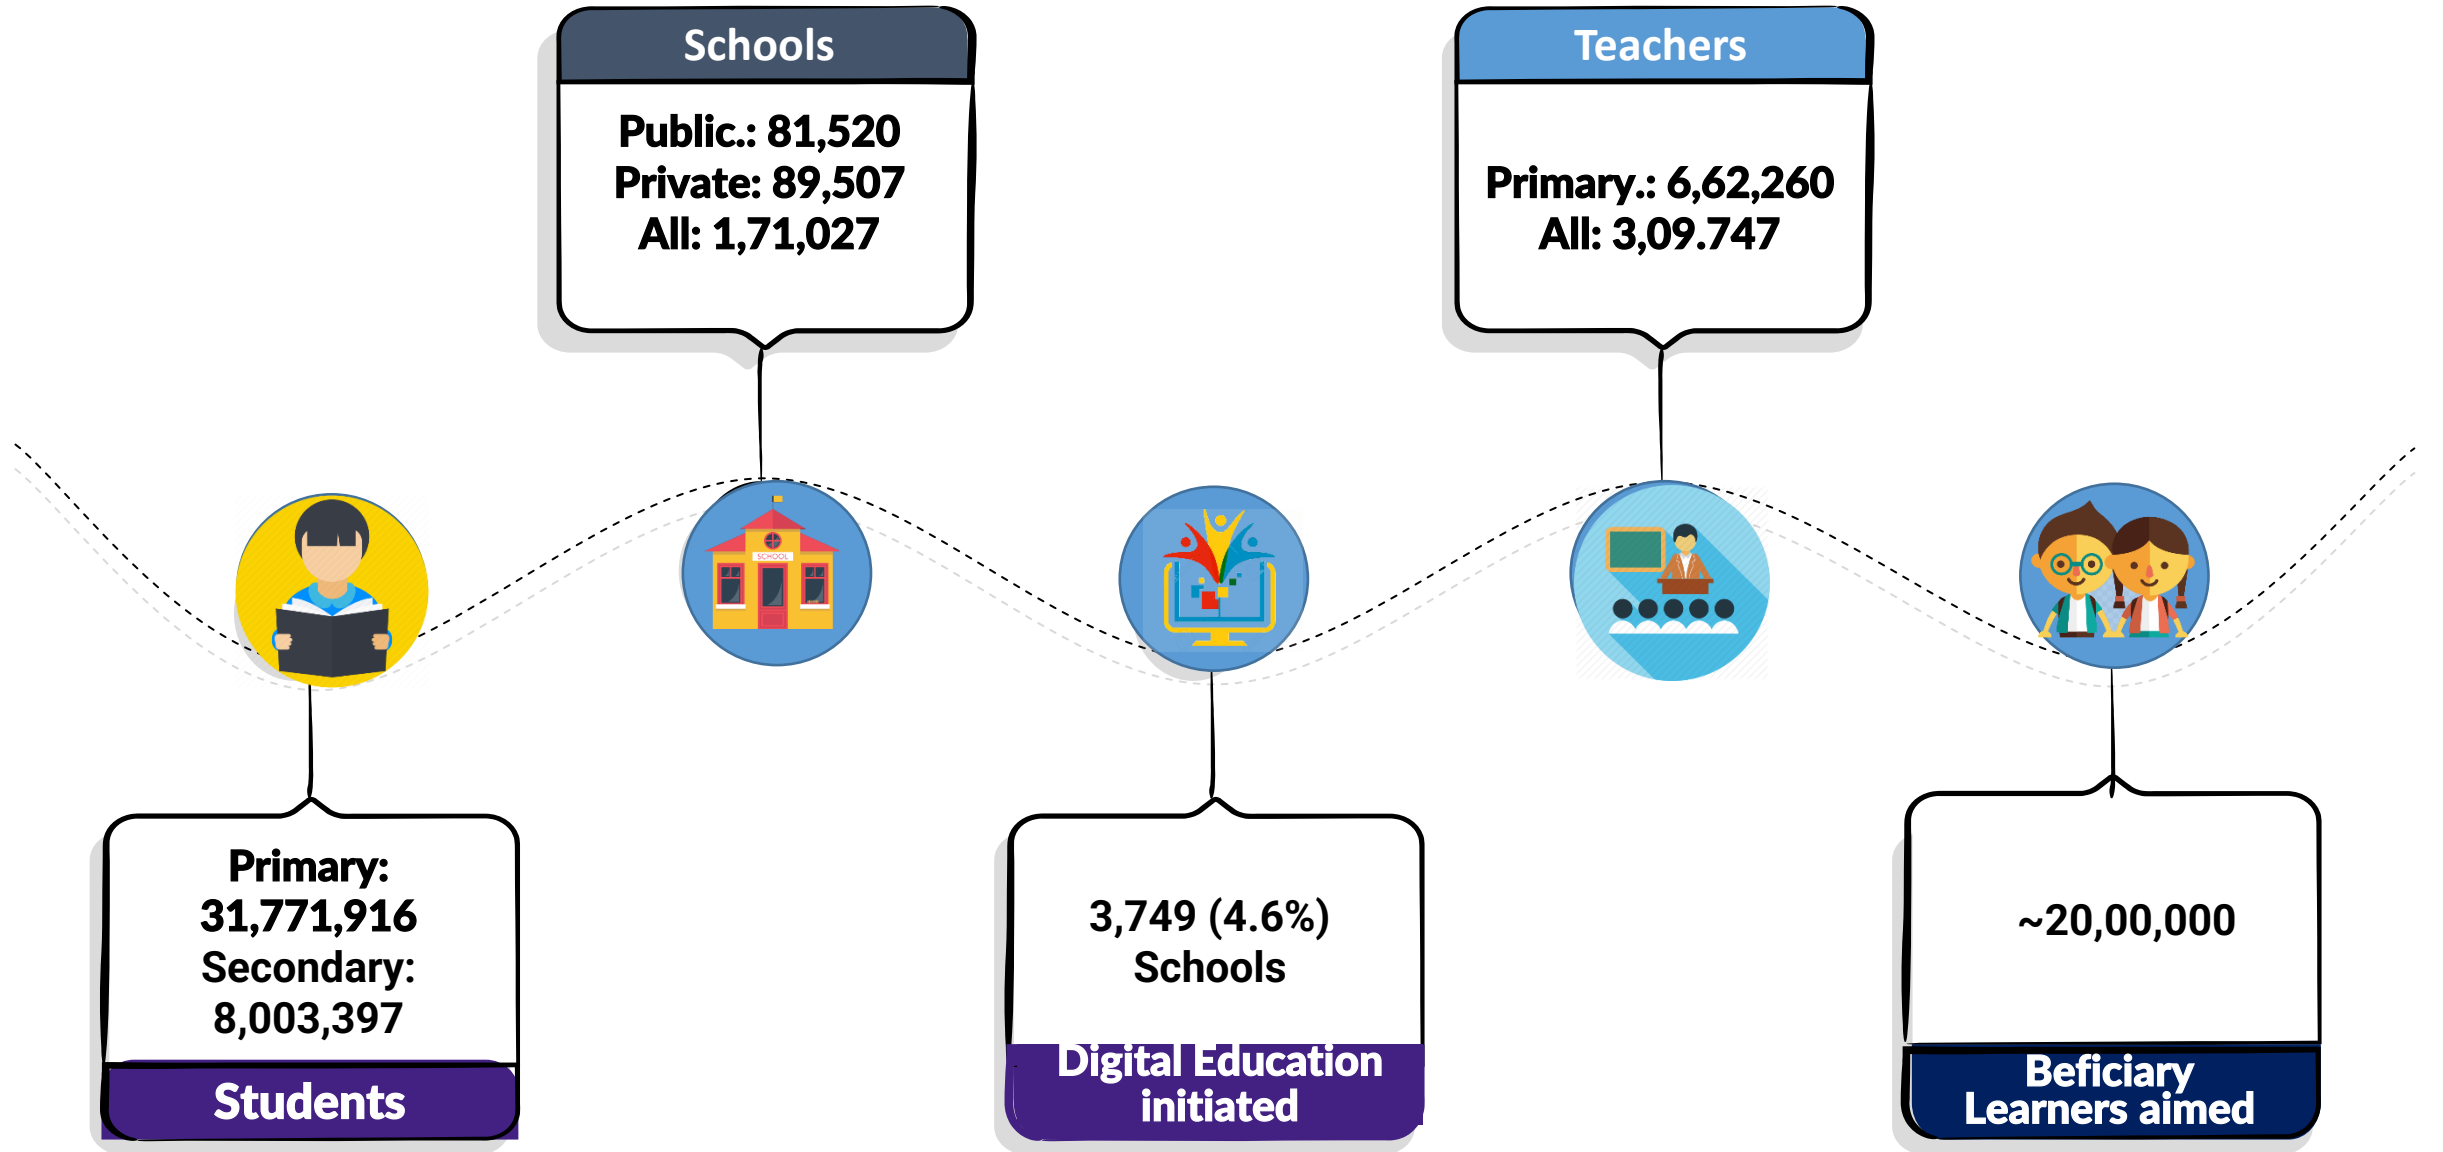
Schools

Public.: 81,520
Private: 89,507
All: 1,71,027

Teachers

Primary.: 6,62,260
All: 3,09.747

SCHOOL

Primary:
31,771,916
Secondary:
8,003,397

Students

3,749 (4.6%)
Schools

Digital Education initiated

~20,00,000

Beficiary
Learners aimed